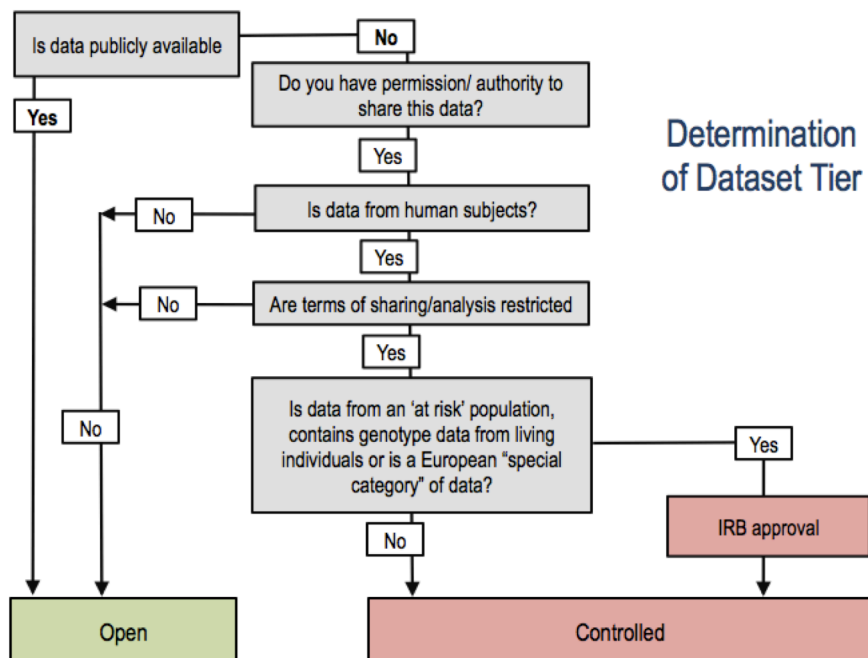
Is data publicly available

No

Do you have permission/ authority to share this data?

Yes

Determination of Dataset Tier

Yes

No

Is data from human subjects?

Yes

No

Are terms of sharing/analysis restricted

Yes

No

Is data from an 'at risk' population, contains genotype data from living individuals or is a European "special category" of data?

Yes

No

IRB approval

Open

Controlled